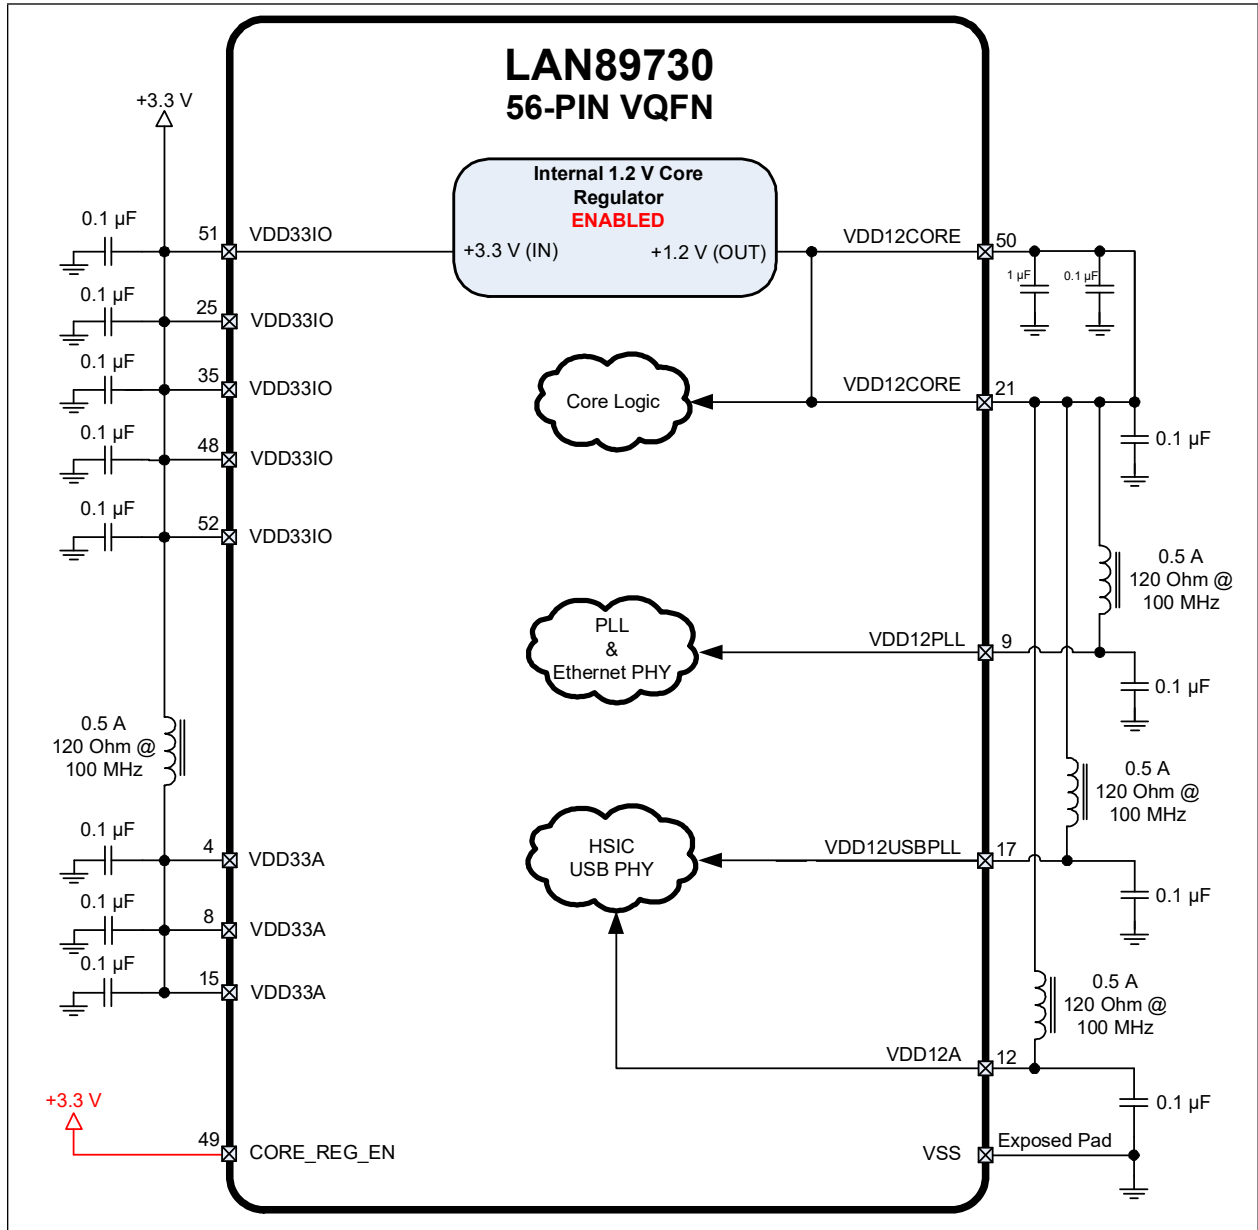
LAN89730
56-PIN VQFN

+3.3 V

0.1 µF
51 VDD33IO
0.1 µF
25 VDD33IO
0.1 µF
35 VDD33IO
0.1 µF
48 VDD33IO
0.1 µF
52 VDD33IO

0.5 A
120 Ohm @
100 MHz

0.1 µF
4 VDD33A
0.1 µF
8 VDD33A
0.1 µF
15 VDD33A

+3.3 V
49 CORE_REG_EN

Internal 1.2 V Core
Regulator
ENABLED
+3.3 V (IN)
+1.2 V (OUT)

VDD12CORE 50
1 µF
0.1 µF

Core Logic
VDD12CORE 21
0.1 µF

0.5 A
120 Ohm @
100 MHz

PLL
&
Ethernet PHY
VDD12PLL 9
0.1 µF

0.5 A
120 Ohm @
100 MHz

HSIC
USB PHY
VDD12USBPLL 17
0.1 µF

0.5 A
120 Ohm @
100 MHz

VDD12A 12
0.1 µF

VSS
Exposed Pad